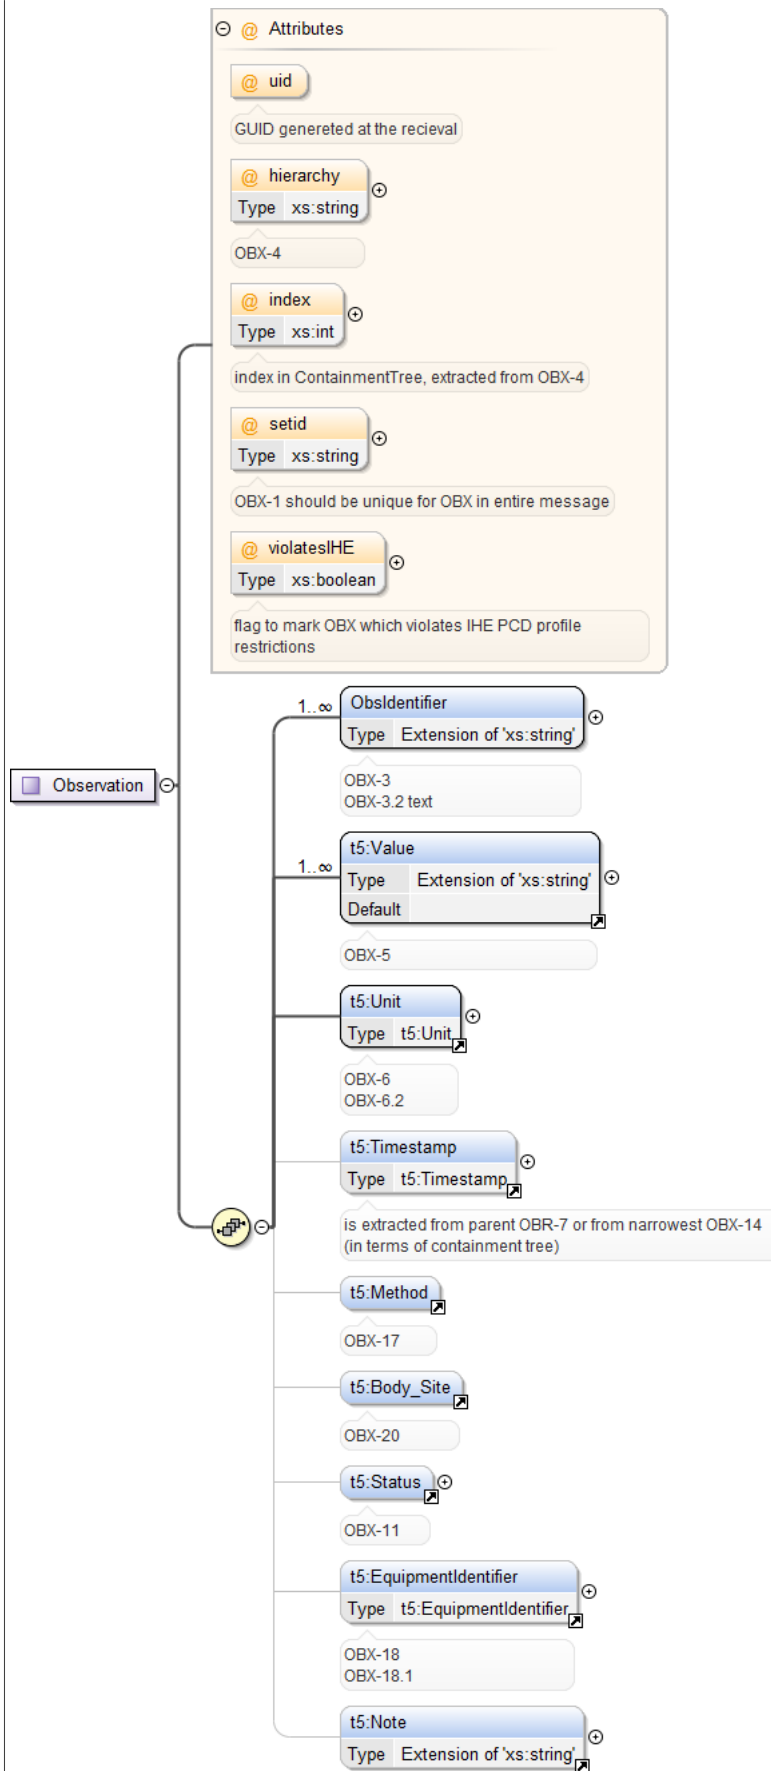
Attributes

uid

GUID genereted at the recieval

hierarchy
Type xs:string

OBX-4

index
Type xs:int

index in ContainmentTree, extracted from OBX-4

setid
Type xs:string

OBX-1 should be unique for OBX in entire message

violatesIHE
Type xs:boolean

flag to mark OBX which violates IHE PCD profile restrictions

Observation

1..∞

ObsIdentifier
Type Extension of 'xs:string'

OBX-3
OBX-3.2 text

1..∞

t5:Value
Type Extension of 'xs:string'
Default

OBX-5

t5:Unit
Type t5:Unit

OBX-6
OBX-6.2

t5:Timestamp
Type t5:Timestamp

is extracted from parent OBR-7 or from narrowest OBX-14 (in terms of containment tree)

t5:Method

OBX-17

t5:Body_Site

OBX-20

t5:Status

OBX-11

t5:EquipmentIdentifier
Type t5:EquipmentIdentifier

OBX-18
OBX-18.1

t5:Note
Type Extension of 'xs:string'